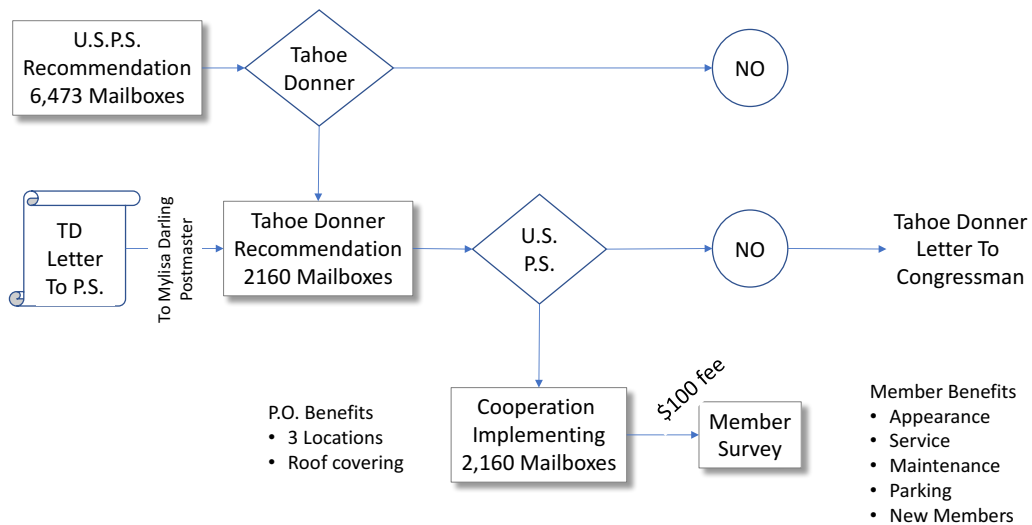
U.S.P.S. Recommendation 6,473 Mailboxes

Tahoe Donner

NO

TD Letter To P.S.

To Mylisa Darling Postmaster

Tahoe Donner Recommendation 2160 Mailboxes

U.S. P.S.

NO

Tahoe Donner Letter To Congressman

Cooperation Implementing 2,160 Mailboxes

$100 fee

Member Survey

P.O. Benefits
• 3 Locations
• Roof covering

Member Benefits
• Appearance
• Service
• Maintenance
• Parking
• New Members